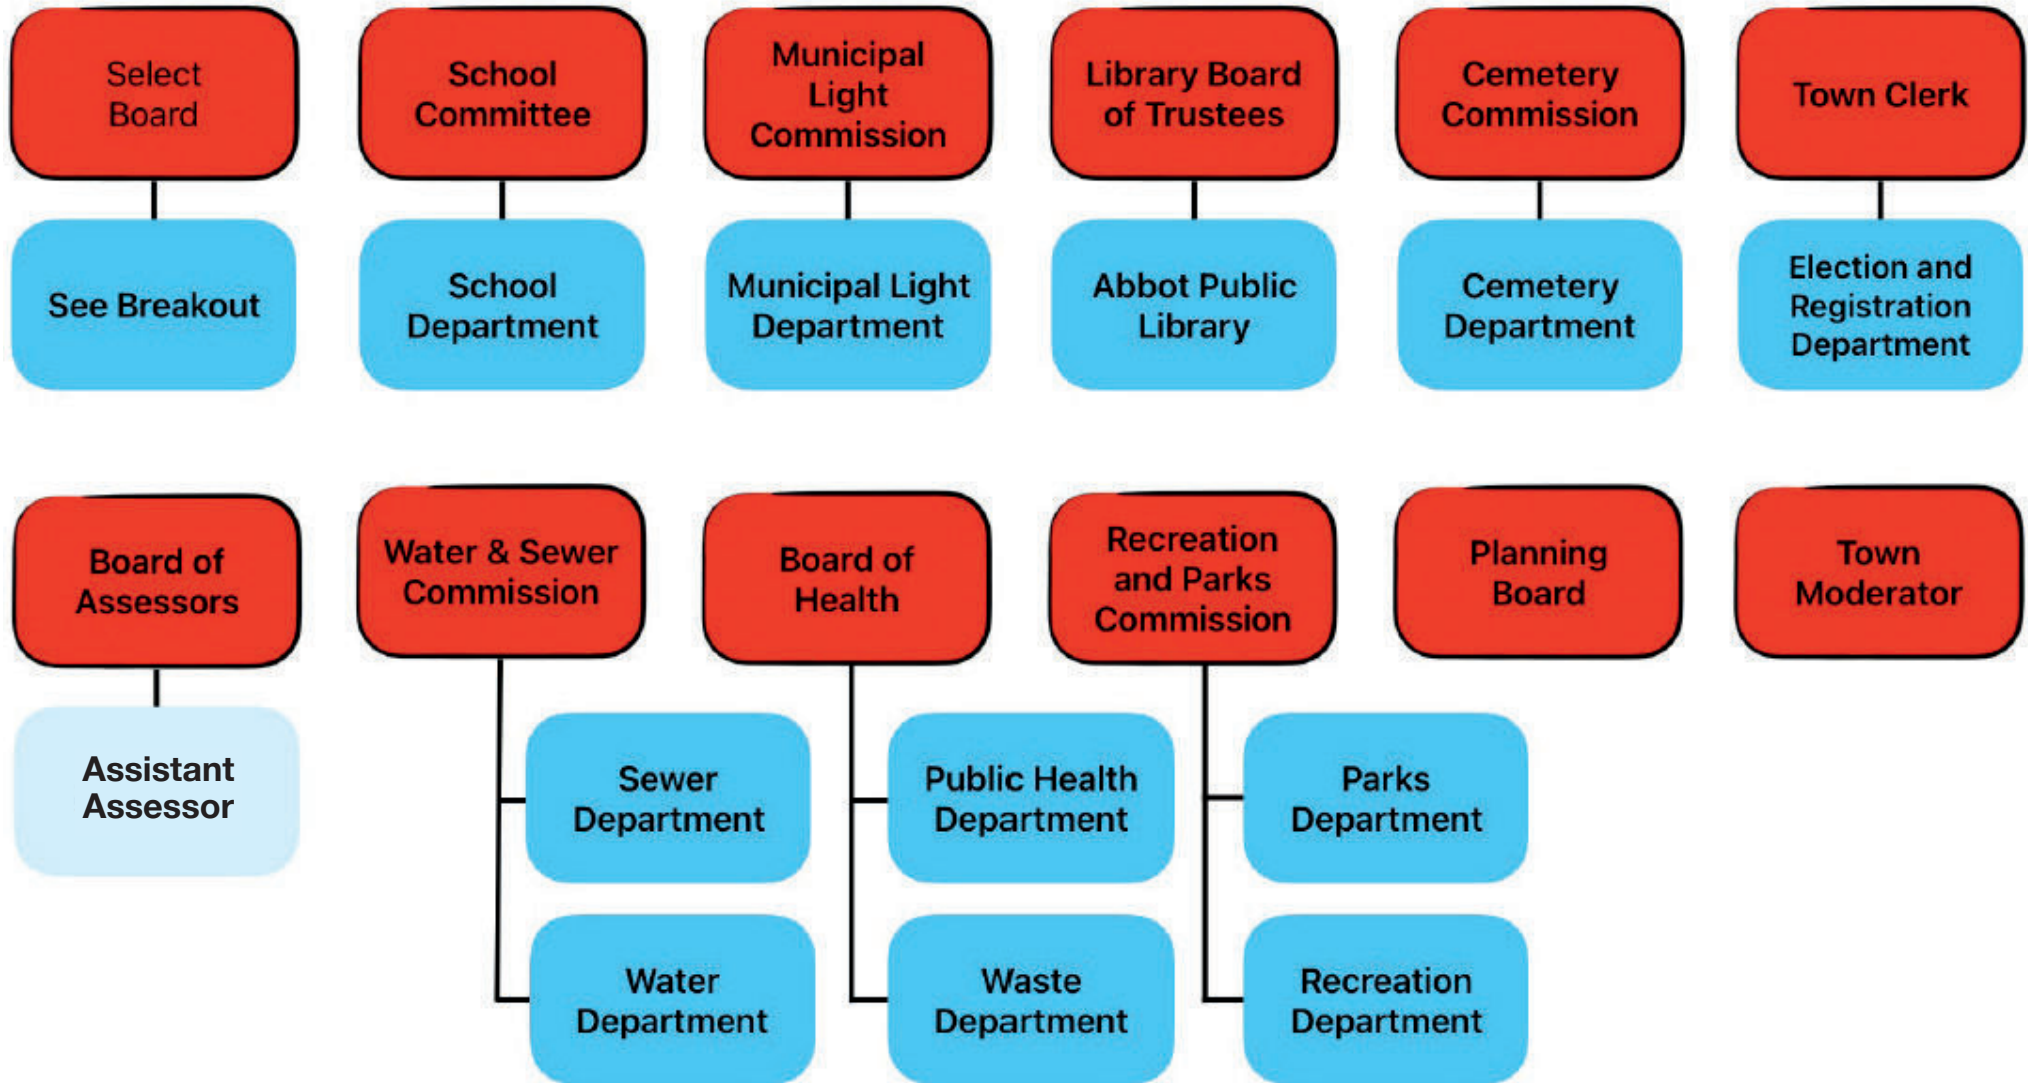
Select Board

See Breakout

School Committee

School Department

Municipal Light Commission

Municipal Light Department

Library Board of Trustees

Abbot Public Library

Cemetery Commission

Cemetery Department

Town Clerk

Election and Registration Department

Board of Assessors

Assistant Assessor

Water & Sewer Commission

Sewer Department

Water Department

Board of Health

Public Health Department

Waste Department

Recreation and Parks Commission

Parks Department

Recreation Department

Planning Board

Town Moderator